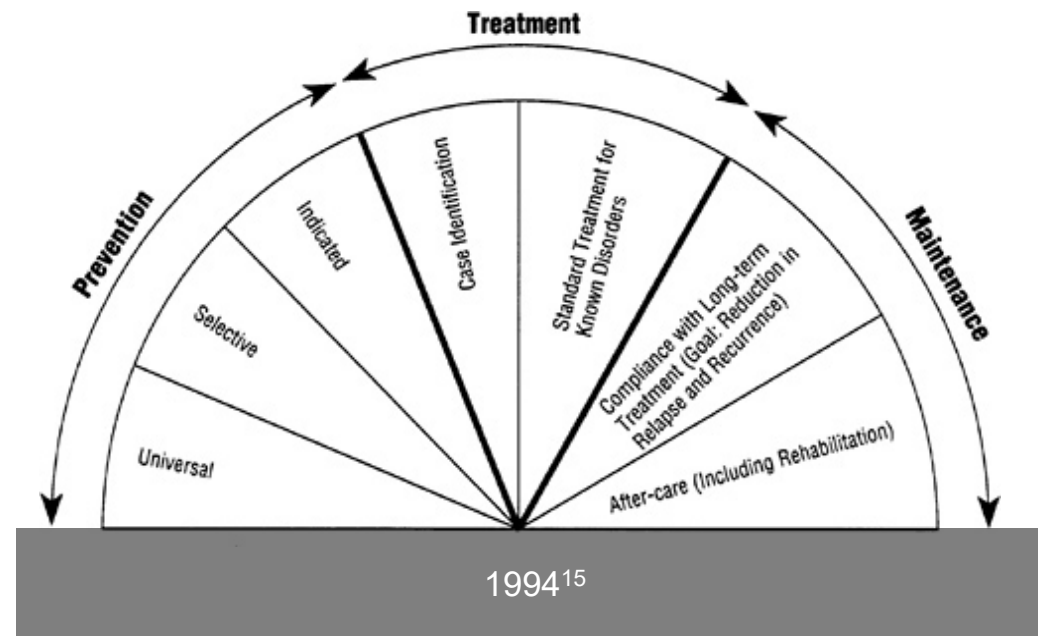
Treatment

Prevention

Maintenance

Universal

Selective

Indicated

Case Identification

Standard Treatment for Known Disorders

Compliance with Long-term Treatment (Goal: Reduction in Relapse and Recurrence)

After-care (Including Rehabilitation)

1994$^{15}$